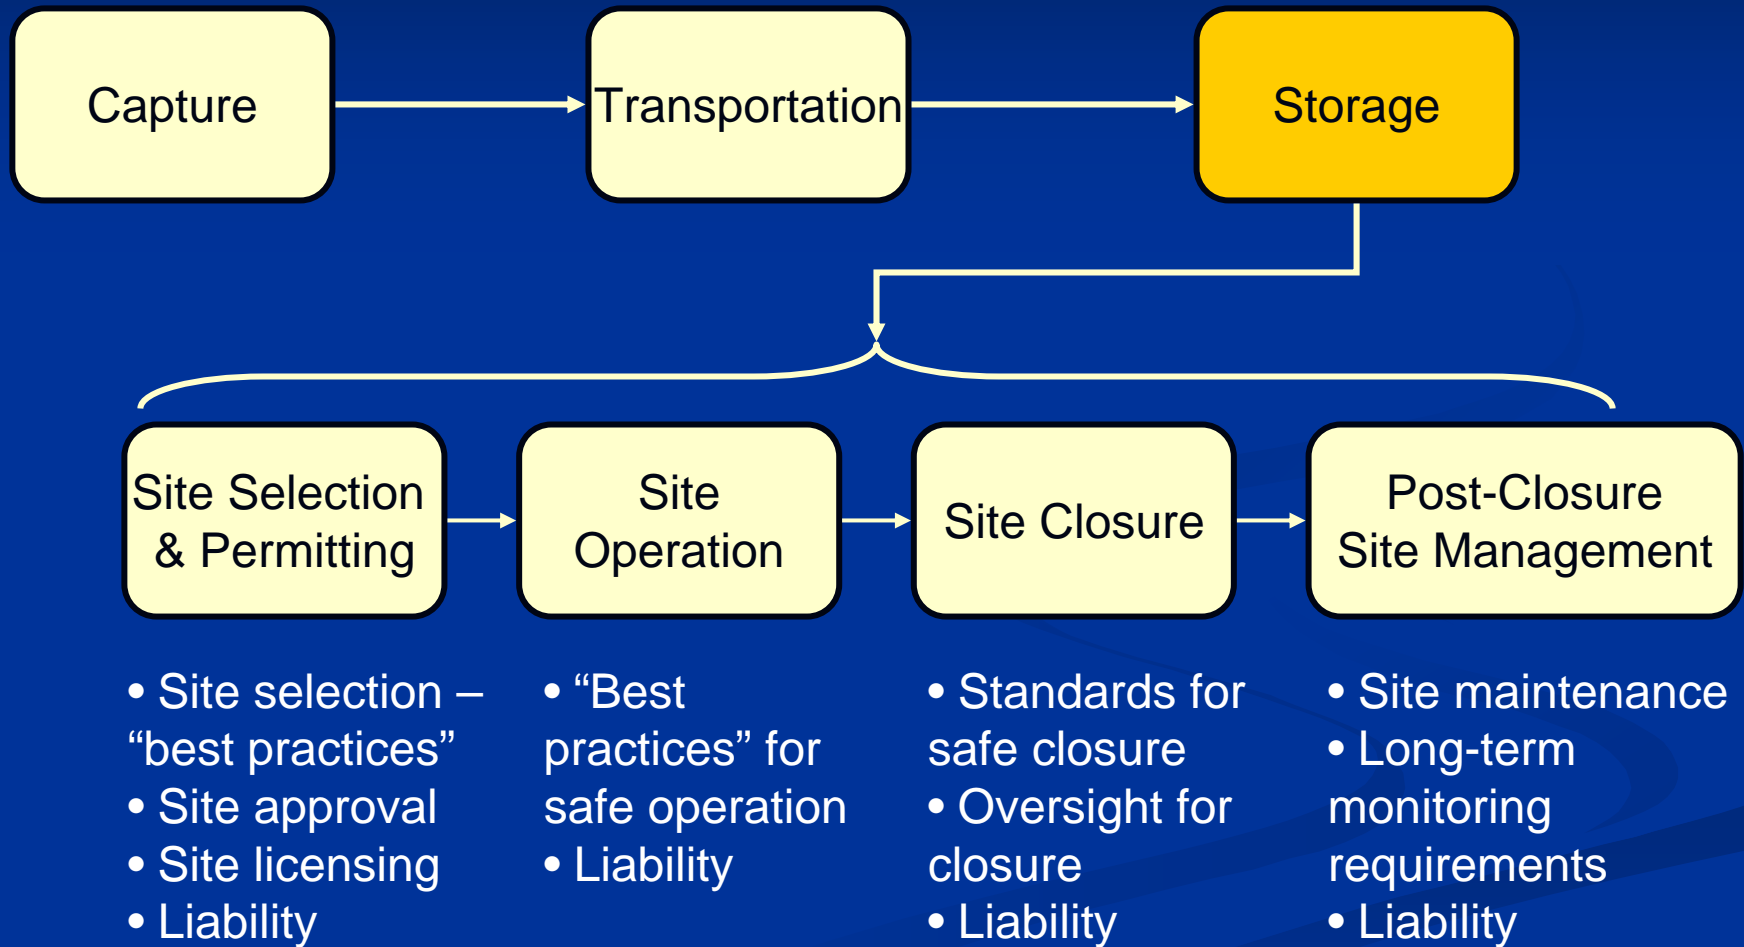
Capture

Transportation

Storage

Site Selection & Permitting

Site Operation

Site Closure

Post-Closure Site Management

• Site selection – “best practices”
• Site approval
• Site licensing
• Liability

• “Best practices” for safe operation
• Liability

• Standards for safe closure
• Oversight for closure
• Liability

• Site maintenance
• Long-term monitoring requirements
• Liability